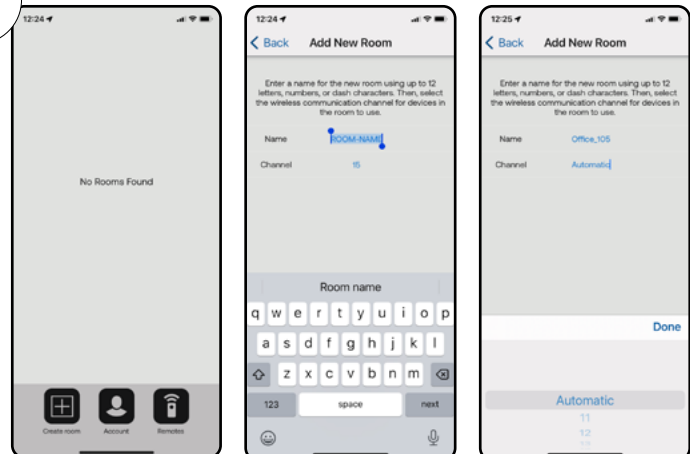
12:24

No Rooms Found

Create room
Account
Remotes

12:24

Back
Add New Room

Enter a name for the new room using up to 12 letters, numbers, or dash characters. Then, select the wireless communication channel for devices in the room to use.

Name ROOM-NAME
Channel 15

Room name

q w e r t y u i o p
a s d f g h j k l
z x c v b n m
123 space next

12:25

Back
Add New Room

Enter a name for the new room using up to 12 letters, numbers, or dash characters. Then, select the wireless communication channel for devices in the room to use.

Name Office_105
Channel Automatic

Done

Automatic
11
12
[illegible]